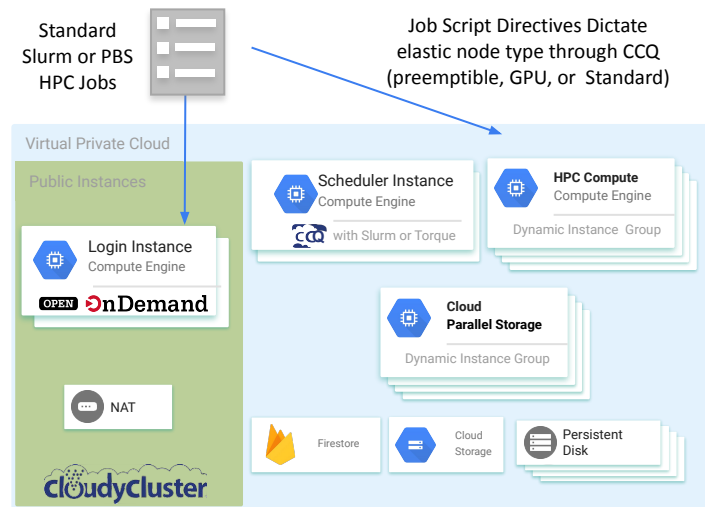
Standard Slurm or PBS HPC Jobs

Job Script Directives Dictate elastic node type through CCQ (preemptible, GPU, or Standard)

Virtual Private Cloud

Public Instances

Login Instance
Compute Engine

OPEN OnDemand

NAT

cloudyCluster

Scheduler Instance
Compute Engine

CCQ with Slurm or Torque

HPC Compute
Compute Engine

Dynamic Instance Group

Cloud
Parallel Storage

Dynamic Instance Group

Firestore

Cloud Storage

Persistent Disk